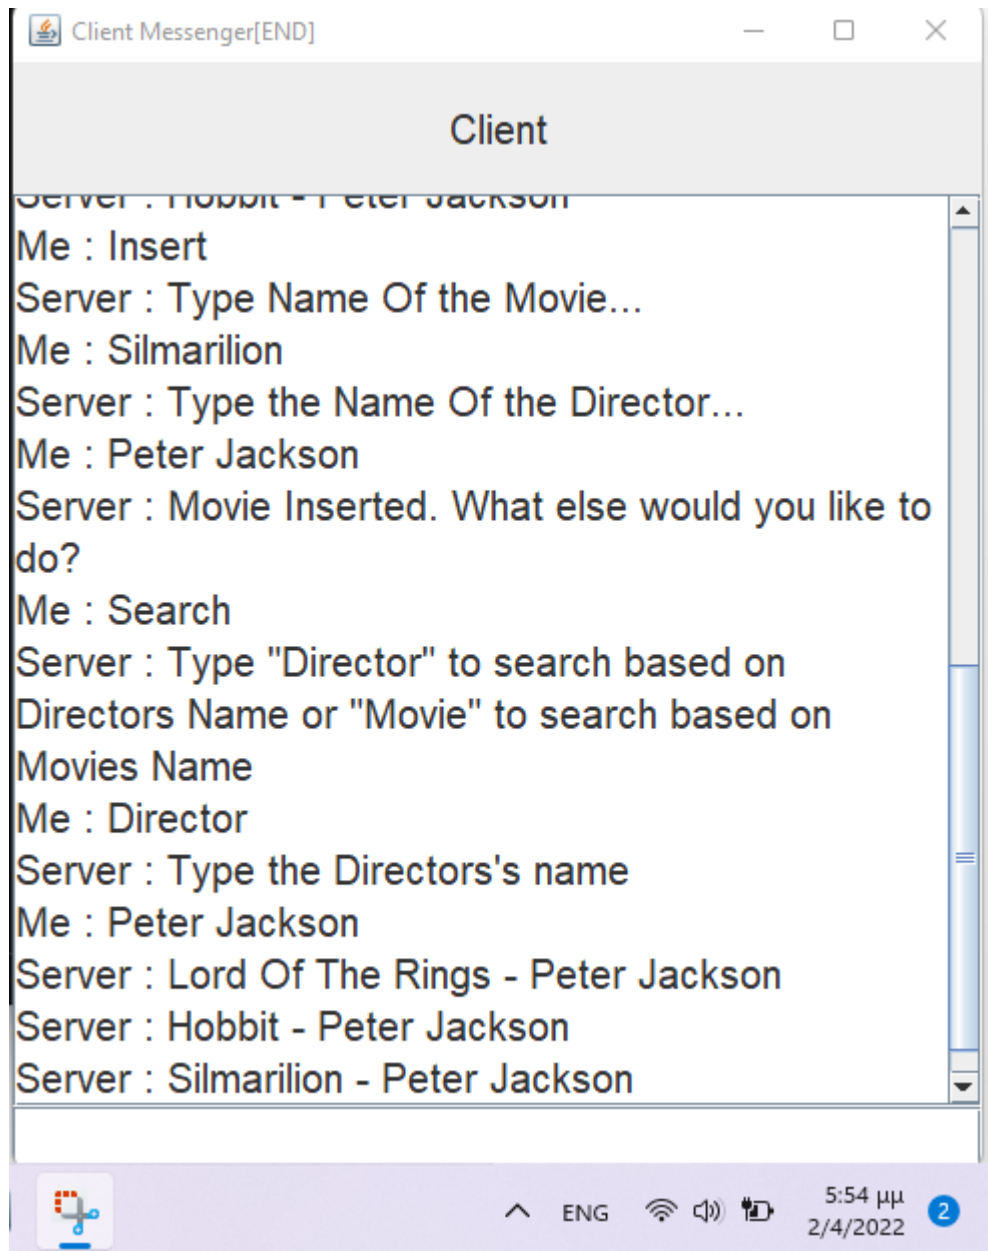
Client Messenger[END]

Client

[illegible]

Me : Insert

Server : Type Name Of the Movie...

Me : Silmarilion

Server : Type the Name Of the Director...

Me : Peter Jackson

Server : Movie Inserted. What else would you like to do?

Me : Search

Server : Type "Director" to search based on Directors Name or "Movie" to search based on Movies Name

Me : Director

Server : Type the Directors's name

Me : Peter Jackson

Server : Lord Of The Rings - Peter Jackson

Server : Hobbit - Peter Jackson

Server : Silmarilion - Peter Jackson

ENG

5:54 μμ
2/4/2022

2